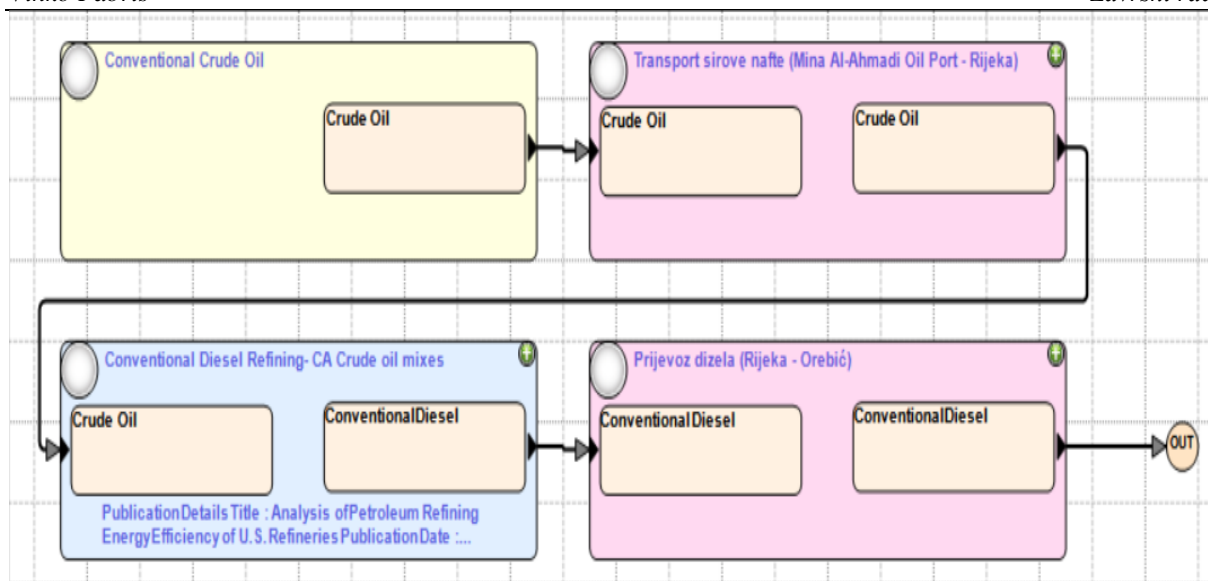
Conventional Crude Oil

Crude Oil

Transport sirove nafte (Mina Al-Ahmadi Oil Port - Rijeka)

Crude Oil

Crude Oil

Conventional Diesel Refining- CA Crude oil mixes

Crude Oil

ConventionalDiesel

PublicationDetails Title : Analysis ofPetroleum Refining EnergyEfficiency of U.S. Refineries PublicationDate :...

Prijevoz dizela (Rijeka - Orebić)

ConventionalDiesel

ConventionalDiesel

OUT